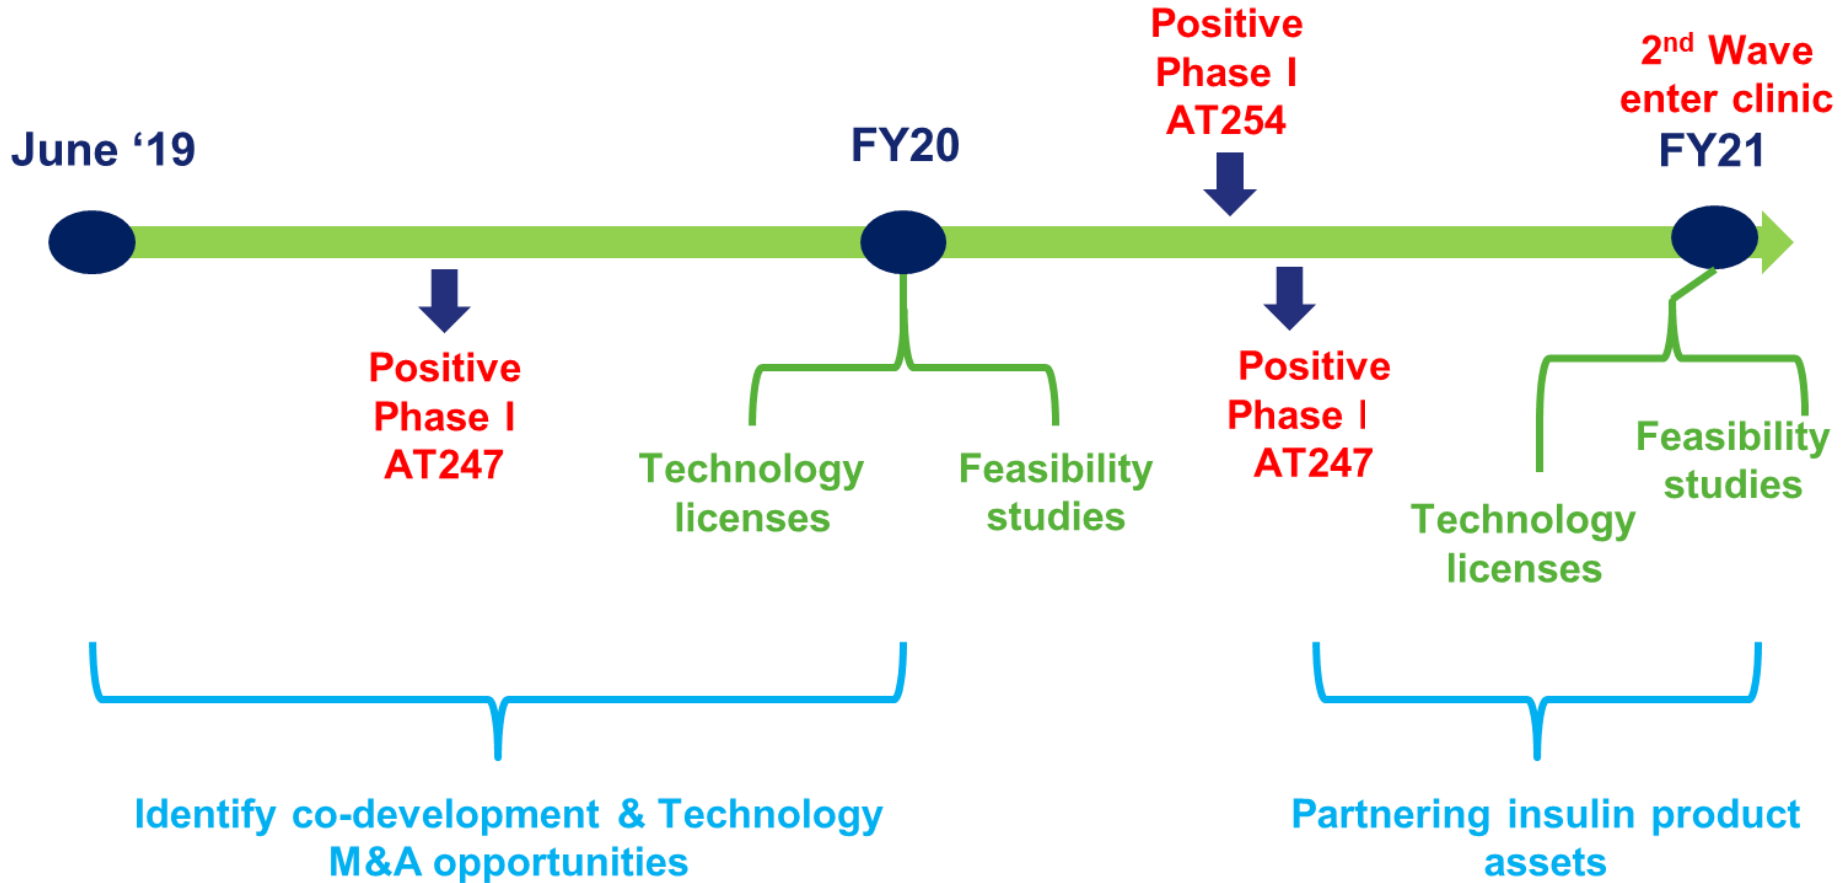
Positive Phase I AT254

2$^{nd}$ Wave enter clinic

June ‘19

FY20

FY21

Positive Phase I AT247

Technology licenses

Feasibility studies

Positive Phase I AT247

Feasibility studies

Technology licenses

Identify co-development & Technology M&A opportunities

Partnering insulin product assets